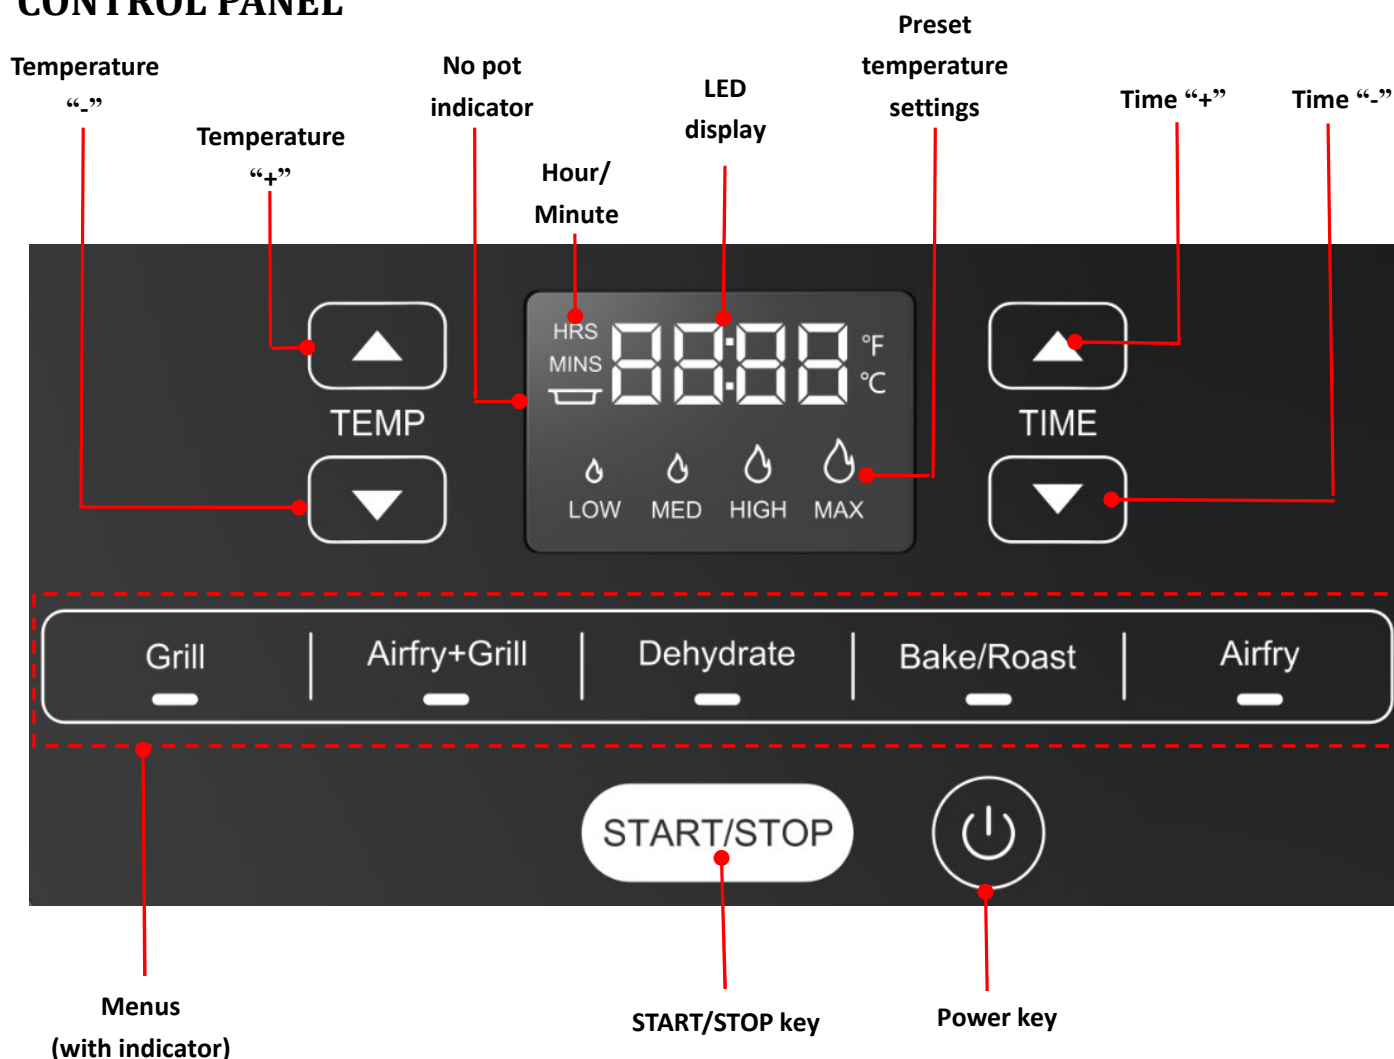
CONTROL PANEL

Temperature "-"

Temperature "+"

No pot indicator

Hour/ Minute

LED display

Preset temperature settings

Time "+"

Time "-"

HRS
MINS

°F
°C

TEMP

TIME

LOW MED HIGH MAX

Grill | Airfry+Grill | Dehydrate | Bake/Roast | Airfry

START/STOP

Menus (with indicator)

START/STOP key

Power key